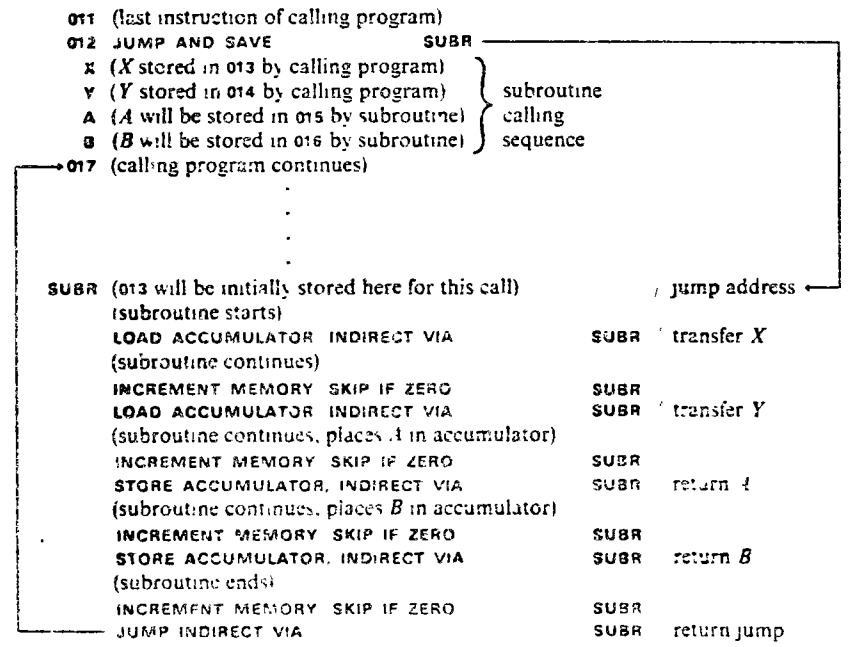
011 (last instruction of calling program)
012 JUMP AND SAVE SUBR
X ($X$ stored in 013 by calling program)
Y ($Y$ stored in 014 by calling program)
A ($A$ will be stored in 015 by subroutine)
B ($B$ will be stored in 016 by subroutine)
subroutine calling sequence
017 (calling program continues)

SUBR (013 will be initially stored here for this call) jump address
(subroutine starts)
LOAD ACCUMULATOR INDIRECT VIA SUBR transfer $X$
(subroutine continues)
INCREMENT MEMORY SKIP IF ZERO SUBR
LOAD ACCUMULATOR INDIRECT VIA SUBR transfer $Y$
(subroutine continues, places $A$ in accumulator)
INCREMENT MEMORY SKIP IF ZERO SUBR
STORE ACCUMULATOR, INDIRECT VIA SUBR return $A$
(subroutine continues, places $B$ in accumulator)
INCREMENT MEMORY SKIP IF ZERO SUBR
STORE ACCUMULATOR, INDIRECT VIA SUBR return $B$
(subroutine ends)
INCREMENT MEMORY SKIP IF ZERO SUBR
JUMP INDIRECT VIA SUBR return jump